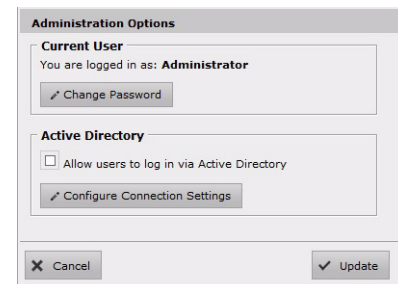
Administration Options

Current User

You are logged in as: **Administrator**

Change Password

Active Directory

Allow users to log in via Active Directory

Configure Connection Settings

Cancel

Update